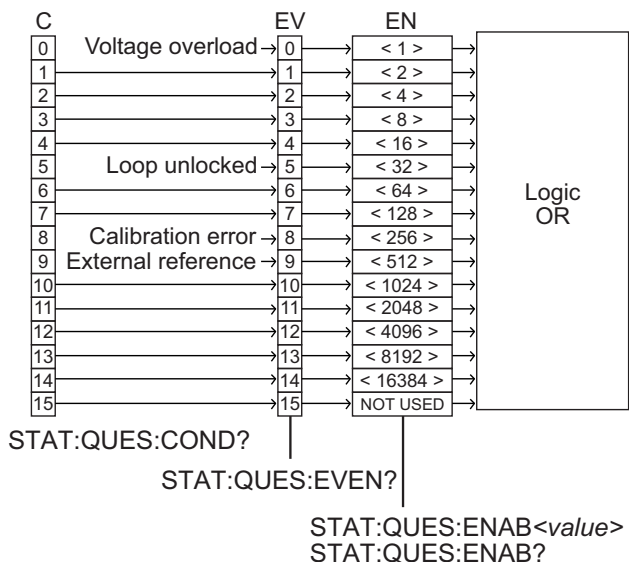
C

EV

EN

0
1
2
3
4
5
6
7
8
9
10
11
12
13
14
15

Voltage overload
Loop unlocked
Calibration error
External reference

0
1
2
3
4
5
6
7
8
9
10
11
12
13
14
15

< 1 >
< 2 >
< 4 >
< 8 >
< 16 >
< 32 >
< 64 >
< 128 >
< 256 >
< 512 >
< 1024 >
< 2048 >
< 4096 >
< 8192 >
< 16384 >
NOT USED

Logic
OR

STAT:QUES:COND?

STAT:QUES:EVEN?

STAT:QUES:ENAB<value>
STAT:QUES:ENAB?